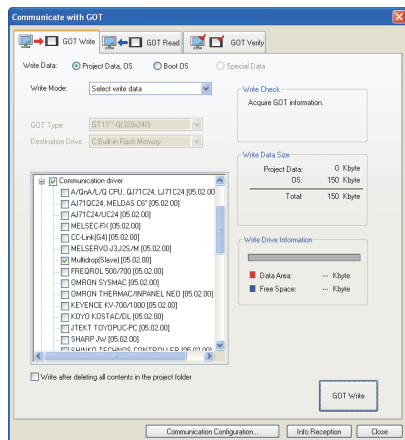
Communicate with GOT

GOT Write
GOT Read
GOT Verify

Write Data: Project Data, OS Boot OS Special Data

Write Mode: Select write data

GOT Type: GT11** Q(320x240)

Destination Drive: C:Built-in Flash Memory

Communication driver
A/QnA/L/Q CPU, QJ71C24, LJ71C24 [05.02.00]
AJ71QC24, MELDAS C6* [05.02.00]
AJ71C24/UC24 [05.02.00]
MELSEC-FX [05.02.00]
CC-Link(G4) [05.02.00]
MELSERVO-J3,J2S/M [05.02.00]
Multidrop(Slave) [05.02.00]
FREQROL 500/700 [05.02.00]
OMRON SYSMAC [05.02.00]
OMRON THERMAC/INPANEL NEO [05.02.00]
KEYENCE KV-700/1000 [05.02.00]
KOYO KOSTAC/DL [05.02.00]
JTEKT TOYOPUC-PC [05.02.00]
SHARP JW [05.02.00]
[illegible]

Write Check
Acquire GOT information.

Write Data Size
Project Data: 0 Kbyte
OS: 150 Kbyte
Total: 150 Kbyte

Write Drive Information
Data Area: --- Kbyte
Free Space: --- Kbyte

Write after deleting all contents in the project folder

GOT Write

Communication Configuration... Info Reception Close